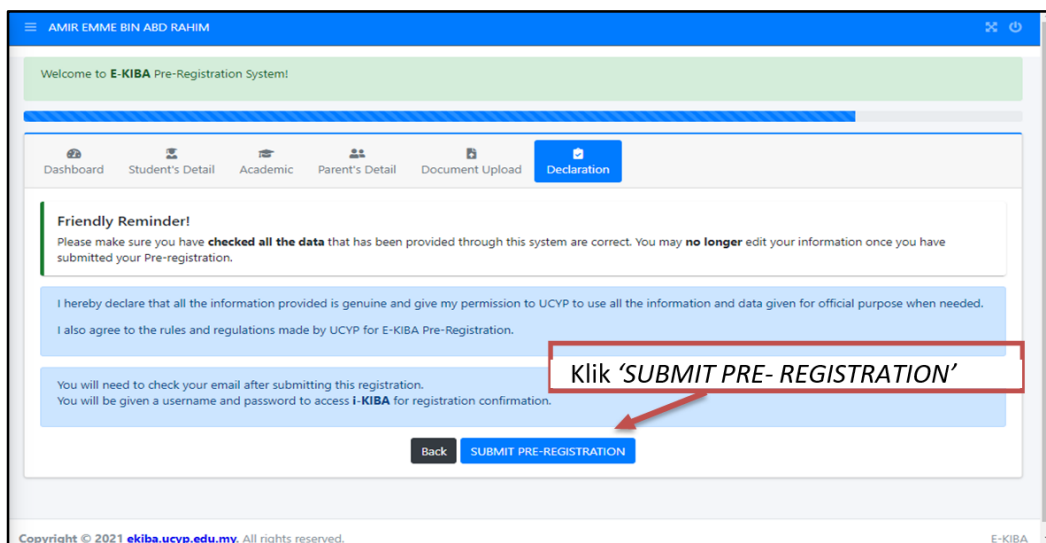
AMIR EMME BIN ABD RAHIM

Welcome to E-KIBA Pre-Registration System!

Dashboard Student's Detail Academic Parent's Detail Document Upload Declaration

Friendly Reminder!
Please make sure you have checked all the data that has been provided through this system are correct. You may no longer edit your information once you have submitted your Pre-registration.

I hereby declare that all the information provided is genuine and give my permission to UCYP to use all the information and data given for official purpose when needed.

I also agree to the rules and regulations made by UCYP for E-KIBA Pre-Registration.

You will need to check your email after submitting this registration.
You will be given a username and password to access i-KIBA for registration confirmation.

Klik 'SUBMIT PRE- REGISTRATION'

Back SUBMIT PRE-REGISTRATION

Copyright © 2021 ekiba.ucyp.edu.my. All rights reserved.

E-KIBA